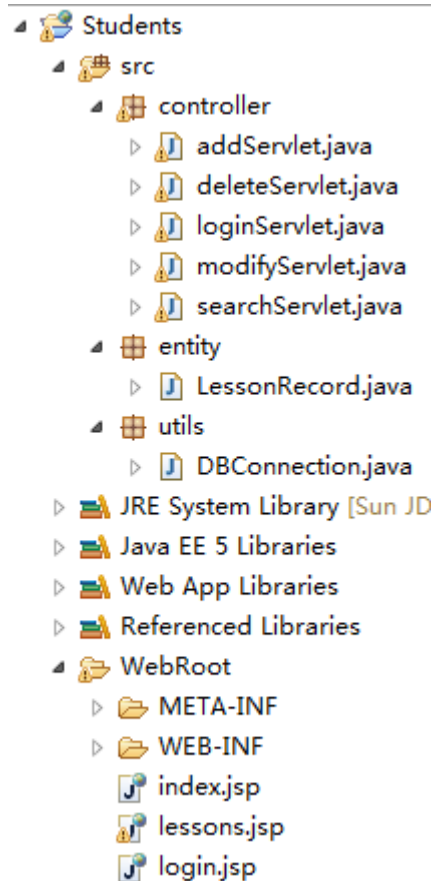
Students
src
controller
addServlet.java
deleteServlet.java
loginServlet.java
modifyServlet.java
searchServlet.java
entity
LessonRecord.java
utils
DBConnection.java
JRE System Library [Sun JD
Java EE 5 Libraries
Web App Libraries
Referenced Libraries
WebRoot
META-INF
WEB-INF
index.jsp
lessons.jsp
login.jsp